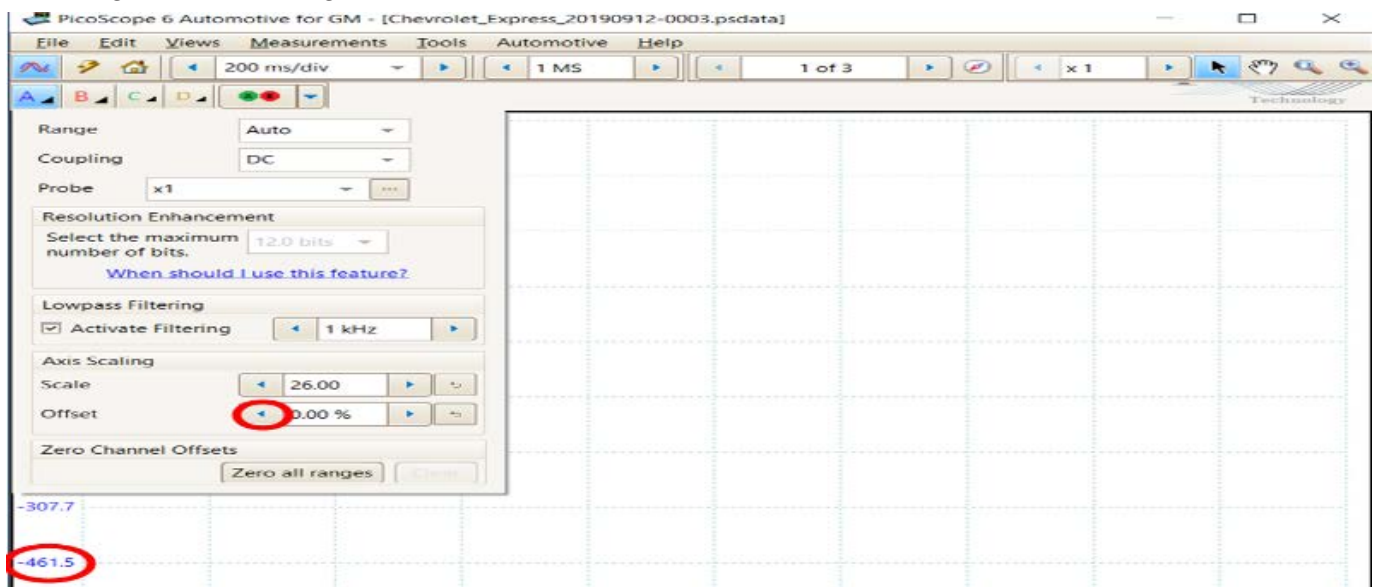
PicoScope 6 Automotive for GM - [Chevrolet_Express_20190912-0003.psdata]

File Edit Views Measurements Tools Automotive Help

200 ms/div 1 MS 1 of 3 x 1

A B C D

Technology

Range Auto

Coupling DC

Probe x1

Resolution Enhancement

Select the maximum number of bits. 12.0 bits

When should I use this feature?

Lowpass Filtering

Activate Filtering 1 kHz

Axis Scaling

Scale 26.00

Offset 0.00 %

Zero Channel Offsets

Zero all ranges Clear

-307.7

-461.5